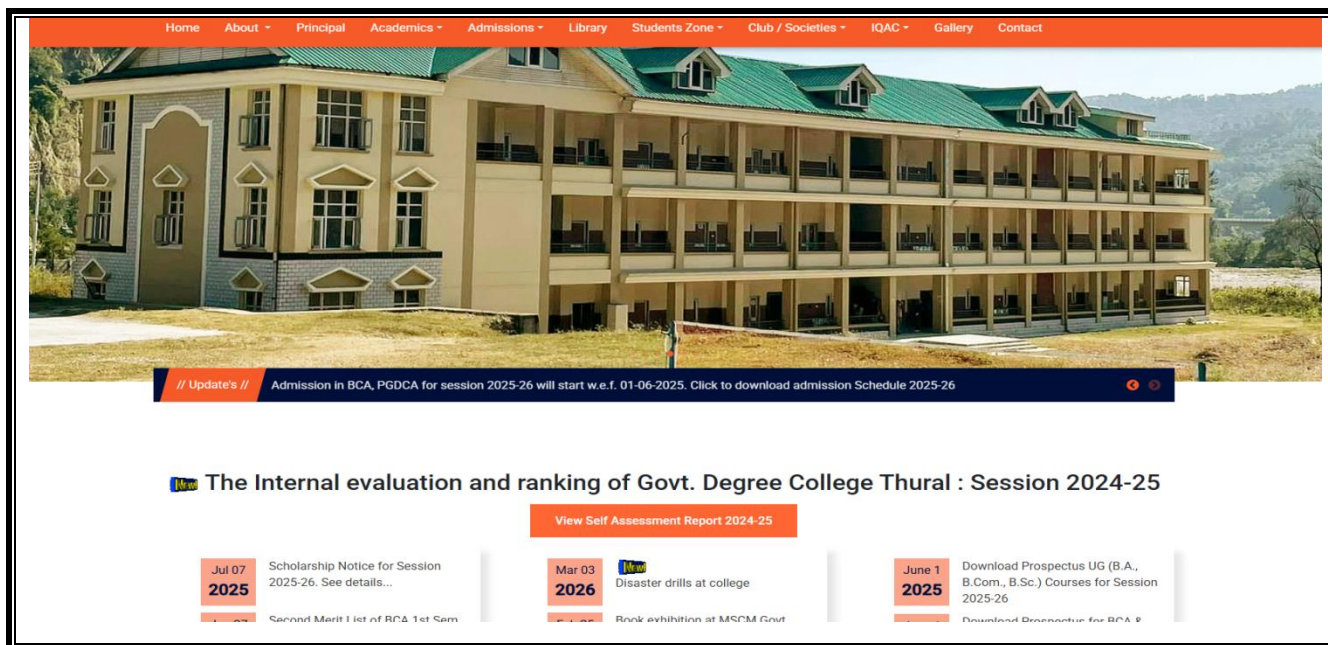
Home About Principal Academics Admissions Library Students Zone Club / Societies IQAC Gallery Contact

// Update's // Admission in BCA, PGDCA for session 2025-26 will start w.e.f. 01-06-2025. Click to download admission Schedule 2025-26

New The Internal evaluation and ranking of Govt. Degree College Thural : Session 2024-25

View Self Assessment Report 2024-25

Jul 07 2025 Scholarship Notice for Session 2025-26. See details...

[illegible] Second Merit List of BCA 1st Sem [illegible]

Mar 03 2026 New Disaster drills at college

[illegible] Book exhibition at MSCM Govt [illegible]

June 1 2025 Download Prospectus UG (B.A., B.Com., B.Sc.) Courses for Session 2025-26

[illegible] Download Prospectus for BCA & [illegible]